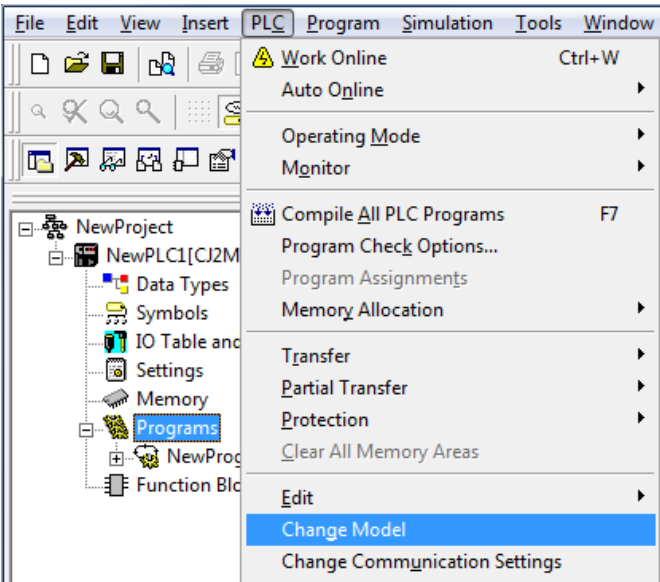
File Edit View Insert PLC Program Simulation Tools Window

Work Online Ctrl+W
Auto Online
Operating Mode
Monitor
Compile All PLC Programs F7
Program Check Options...
Program Assignments
Memory Allocation
Transfer
Partial Transfer
Protection
Clear All Memory Areas
Edit
Change Model
Change Communication Settings

NewProject
NewPLC1[CJ2M
Data Types
Symbols
IO Table and
Settings
Memory
Programs
NewProg
Function Blo